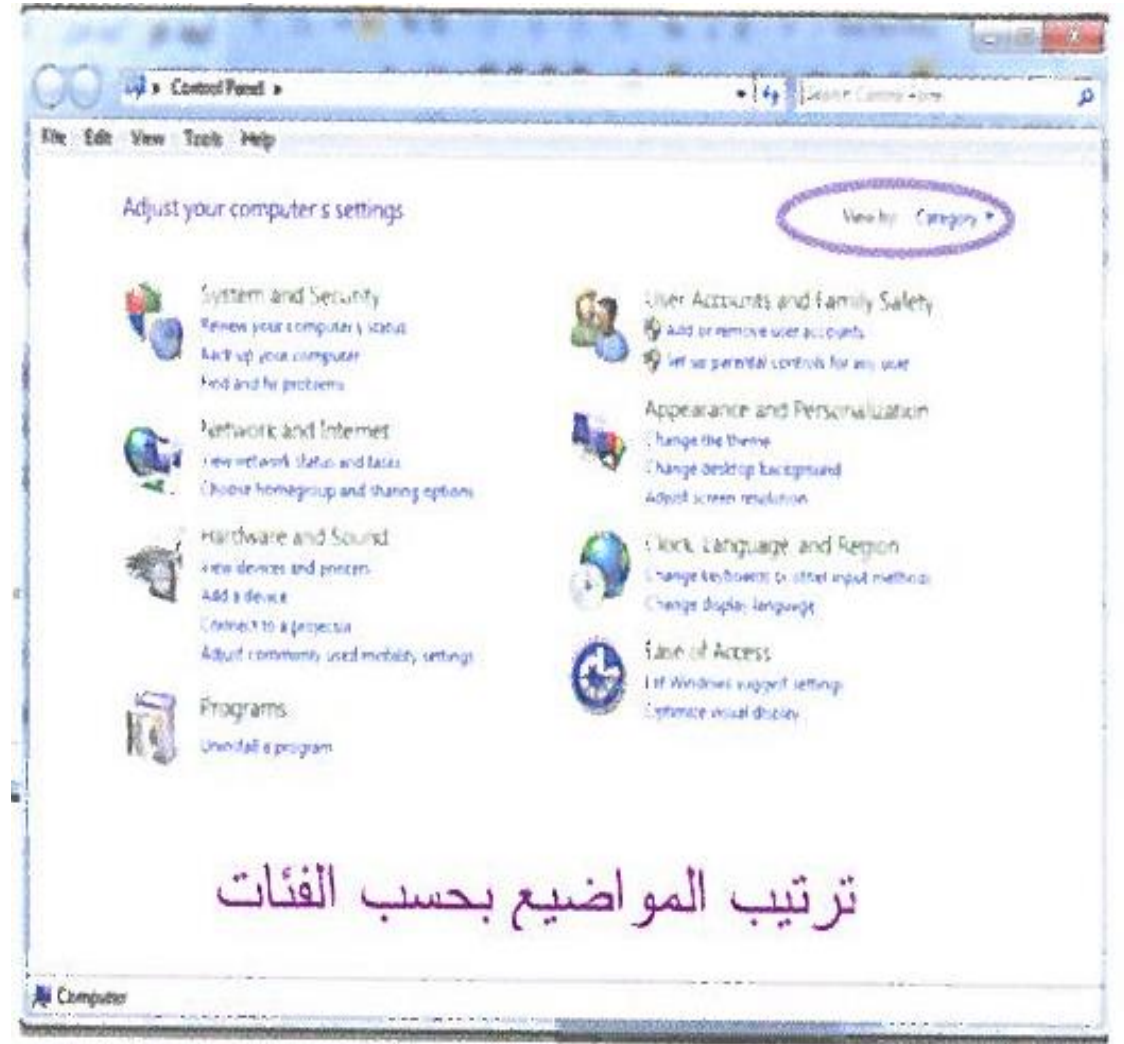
Control Panel ▸

Search Control Panel

File Edit View Tools Help

Adjust your computer's settings

View by: Category ▾

System and Security
Review your computer's status
Back up your computer
Find and fix problems

Network and Internet
View network status and tasks
Choose homegroup and sharing options

Hardware and Sound
View devices and printers
Add a device
Connect to a projector
Adjust commonly used mobility settings

Programs
Uninstall a program

User Accounts and Family Safety
Add or remove user accounts
Set up parental controls for any user

Appearance and Personalization
Change the theme
Change desktop background
Adjust screen resolution

Clock, Language, and Region
Change keyboards or other input methods
Change display language

Ease of Access
Let Windows suggest settings
Optimize visual display

ترتيب المواضيع بحسب الفئات

Computer